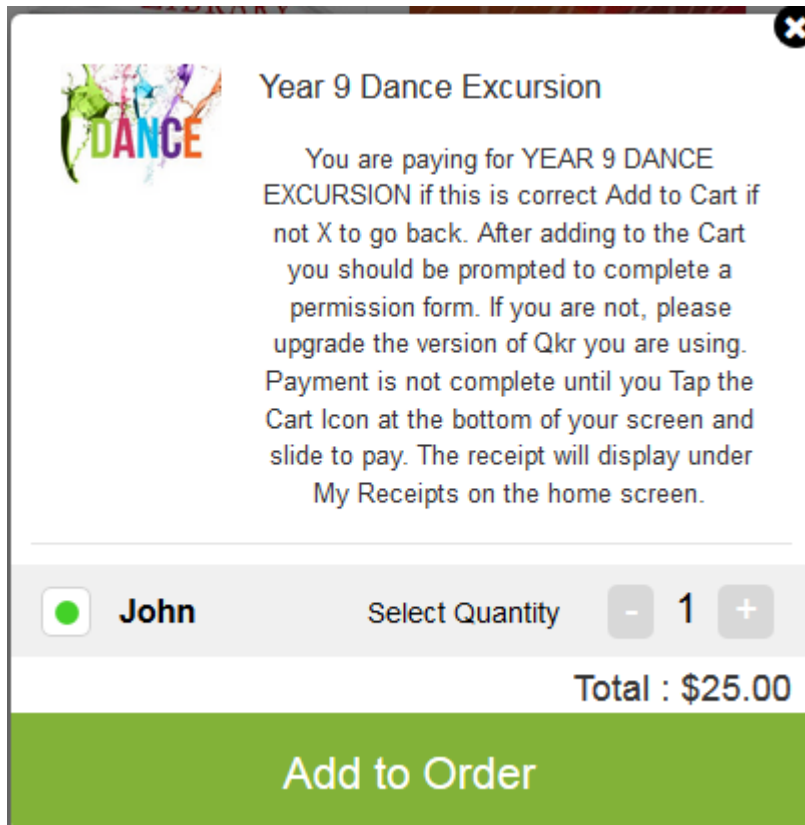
DANCE

Year 9 Dance Excursion

You are paying for YEAR 9 DANCE EXCURSION if this is correct Add to Cart if not X to go back. After adding to the Cart you should be prompted to complete a permission form. If you are not, please upgrade the version of Qkr you are using. Payment is not complete until you Tap the Cart Icon at the bottom of your screen and slide to pay. The receipt will display under My Receipts on the home screen.

John

Select Quantity

-

1

+

Total : $25.00

Add to Order